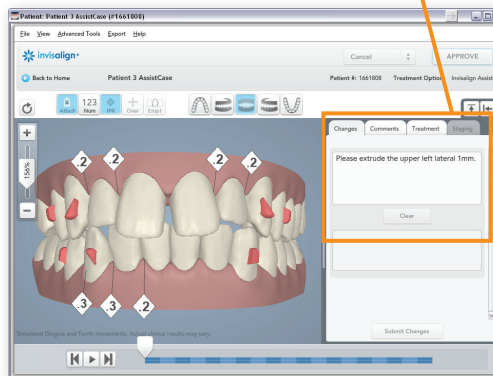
Patient: Patient 3 AssistCase (#1661808)

File View Advanced Tools Export Help

invisalign

Cancel

APPROVE

Back to Home

Patient 3 AssistCase

Patient #: 1661808 Treatment Option Invisalign Assist

Attach 123 Num IPR Ovlet Enpt

150%

.2 .2 .2 .2

.3 .3 .2

Changes Comments Treatment Staging

Please extrude the upper left lateral 1mm.

Clear

Submit Changes

Simulated Gingiva and Tooth movements. Actual clinical results may vary.